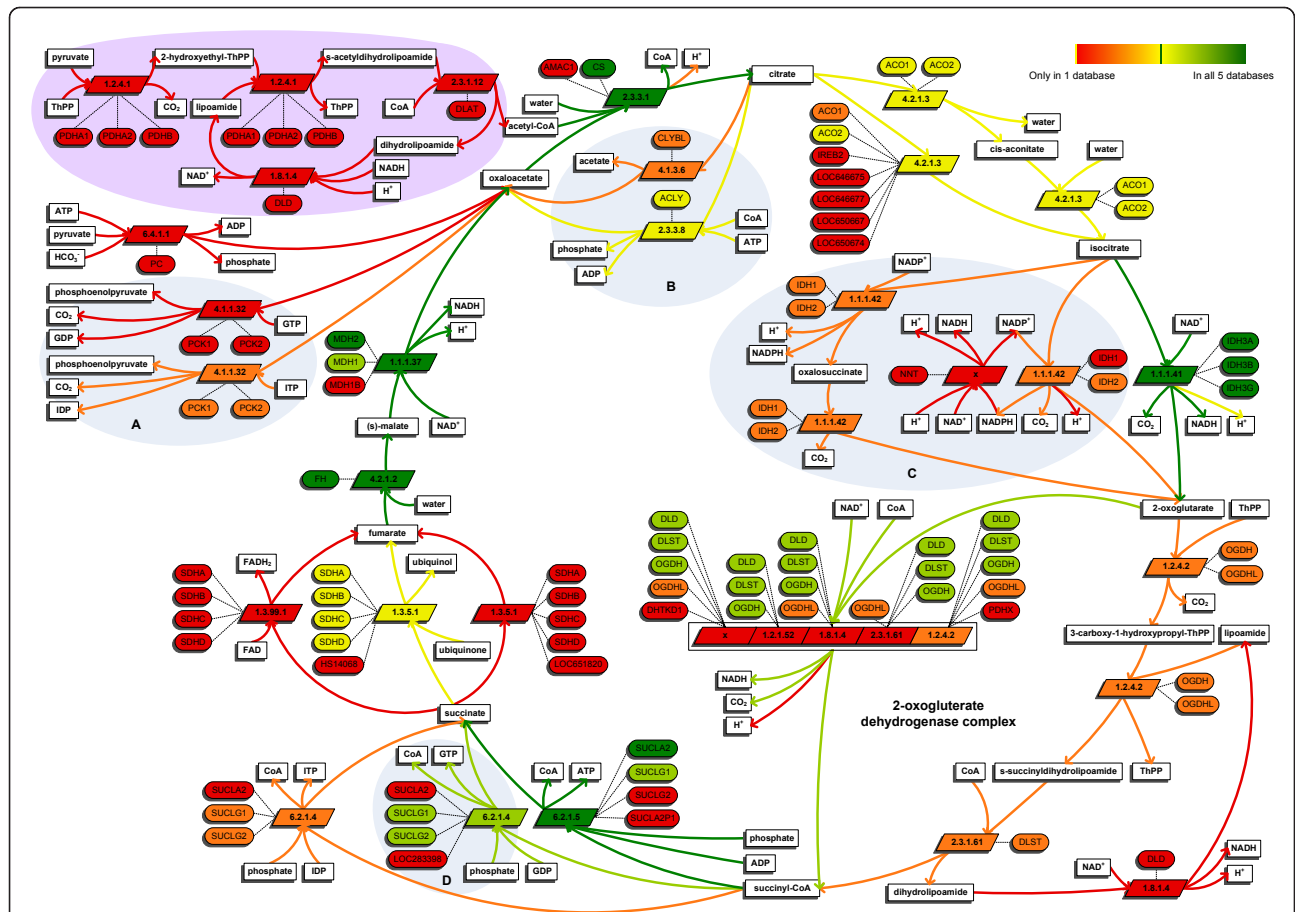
Only in 1 database
In all 5 databases

pyruvate
2-hydroxyethyl-ThPP
s-acetyldihydrolipoamide
1.2.4.1
1.2.4.1
2.3.1.12
ThPP
CO₂
lipoamide
ThPP
CoA
DLAT
PDHA1
PDHA2
PDHB
PDHA1
PDHA2
PDHB
dihydrolipoamide
NADH
NAD⁺
1.8.1.4
H⁺
DLD
ATP
pyruvate
6.4.1.1
ADP
HCO₃⁻
PC
phosphate
phosphoenolpyruvate
4.1.1.32
CO₂
GTP
GDP
PCK1
PCK2
phosphoenolpyruvate
4.1.1.32
CO₂
ITP
IDP
PCK1
PCK2
A

AMAC1
CS
CoA
H⁺
citrate
water
2.3.3.1
acetyl-CoA
CLYBL
acetate
4.1.3.6
oxaloacetate
ACLY
CoA
2.3.3.8
phosphate
ATP
ADP
B
NADH
H⁺
MDH2
MDH1
1.1.1.37
MDH1B
(s)-malate
NAD⁺
FH
4.2.1.2
water
fumarate

ACO1
ACO2
4.2.1.3
water
ACO1
ACO2
IREB2
LOC646675
LOC648677
LOC650667
LOC650674
4.2.1.3
cis-aconitate
water
4.2.1.3
ACO1
ACO2
isocitrate
NADP⁺
IDH1
1.1.1.42
IDH2
H⁺
NADPH
oxalosuccinate
H⁺
NADH
NADP⁺
NNT
x
1.1.1.42
IDH1
IDH2
IDH1
IDH2
1.1.1.42
H⁺
NAD⁺
NADPH
CO₂
H⁺
CO₂
C
NAD⁺
IDH3A
IDH3B
IDH3G
1.1.1.41
CO₂
NADH
H⁺

FADH₂
ubiquinol
SDHA
SDHB
SDHC
SDHD
1.3.99.1
FAD
SDHA
SDHB
SDHC
SDHD
HS14063
1.3.5.1
ubiquinone
1.3.5.1
SDHA
SDHB
SDHC
SDHD
LOC651820
succinate

NAD⁺
CoA
DLD
DLST
OGDH
OGDHL
DHTKD1
DLD
DLST
OGDH
DLD
DLST
OGDH
OGDHL
OGDHL
DLD
DLST
OGDH
DLD
DLST
OGDH
OGDHL
PDHX
x
1.2.1.52
1.8.1.4
2.3.1.61
1.2.4.2
2-oxoglutarate
ThPP
1.2.4.2
OGDH
OGDHL
CO₂
3-carboxy-1-hydroxypropyl-ThPP
lipoamide
NADH
CO₂
H⁺
2-oxogluterate dehydrogenase complex
1.2.4.2
OGDH
OGDHL
CoA
s-succinyldihydrolipoamide
ThPP
2.3.1.61
DLST
dihydrolipoamide
NAD⁺
DLD
1.8.1.4
NADH
H⁺

CoA
ITP
SUCLA2
SUCLG1
SUCLG2
6.2.1.4
phosphate
IDP
CoA
GTP
SUCLA2
SUCLG1
SUCLG2
LOC283398
6.2.1.4
phosphate
GDP
D
CoA
ATP
6.2.1.5
SUCLA2
SUCLG1
SUCLG2
SUCLA2P1
phosphate
ADP
succinyl-CoA